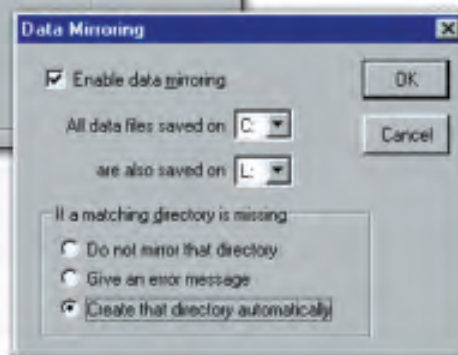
Data Mirroring

Enable data mirroring

All data files saved on C:

are also saved on L:

If a matching directory is missing

Do not mirror that directory

Give an error message

Create that directory automatically

OK

Cancel